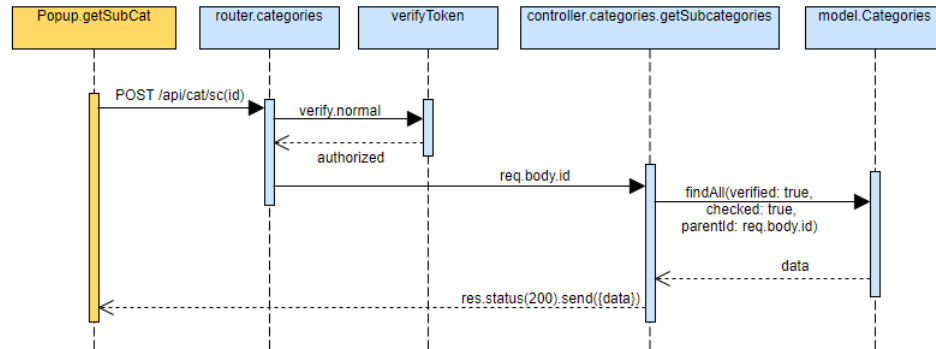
Popup.getSubCat

router.categories

verifyToken

controller.categories.getSubcategories

model.Categories

POST /api/cat/sc(id)

verify.normal

authorized

req.body.id

findAll(verified: true, checked: true, parentId: req.body.id)

data

res.status(200).send({data})